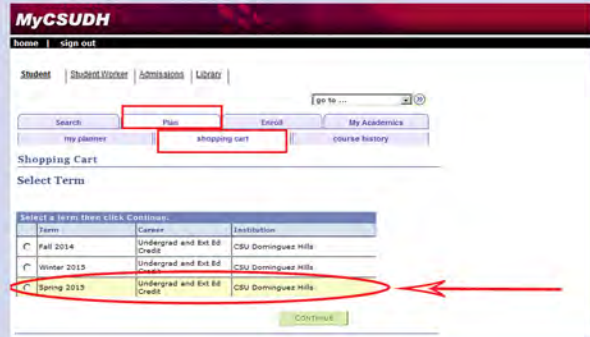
MyCSUDH

home | sign out

Student | Student Worker | Admissions | Library

go to ...

Search | Plan | Enroll | My Academics

my planner | shopping cart | course history

Shopping Cart

Select Term

Select a term then click Continue.

| | Term | Career | Institution |
|---|---|---|---|
| ○ | Fall 2014 | Undergrad and Ext Ed Credit | CSU Dominguez Hills |
| ○ | Winter 2015 | Undergrad and Ext Ed Credit | CSU Dominguez Hills |
| ○ | Spring 2015 | Undergrad and Ext Ed Credit | CSU Dominguez Hills |

CONTINUE